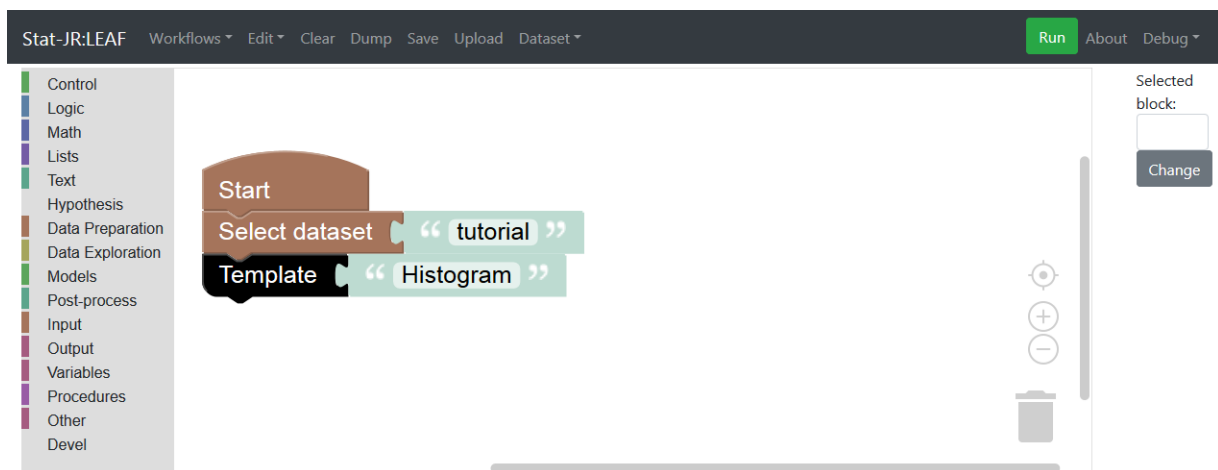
Stat-JR:LEAF Workflows ▾ Edit ▾ Clear Dump Save Upload Dataset ▾ Run About Debug ▾

Control
Logic
Math
Lists
Text
Hypothesis
Data Preparation
Data Exploration
Models
Post-process
Input
Output
Variables
Procedures
Other
Devel

Start
Select dataset " tutorial "
Template " Histogram "

Selected block:
Change